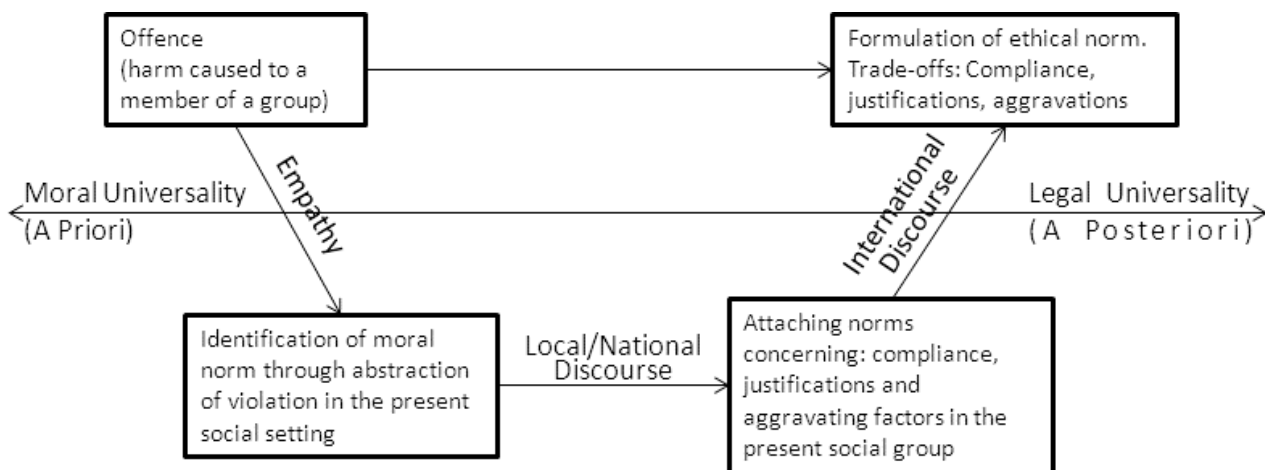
Offence
(harm caused to a member of a group)

Formulation of ethical norm.
Trade-offs: Compliance, justifications, aggravations

Moral Universality
(A Priori)

Empathy

International Discourse

Legal Universality
(A Posteriori)

Identification of moral norm through abstraction of violation in the present social setting

Local/National Discourse

Attaching norms concerning: compliance, justifications and aggravating factors in the present social group